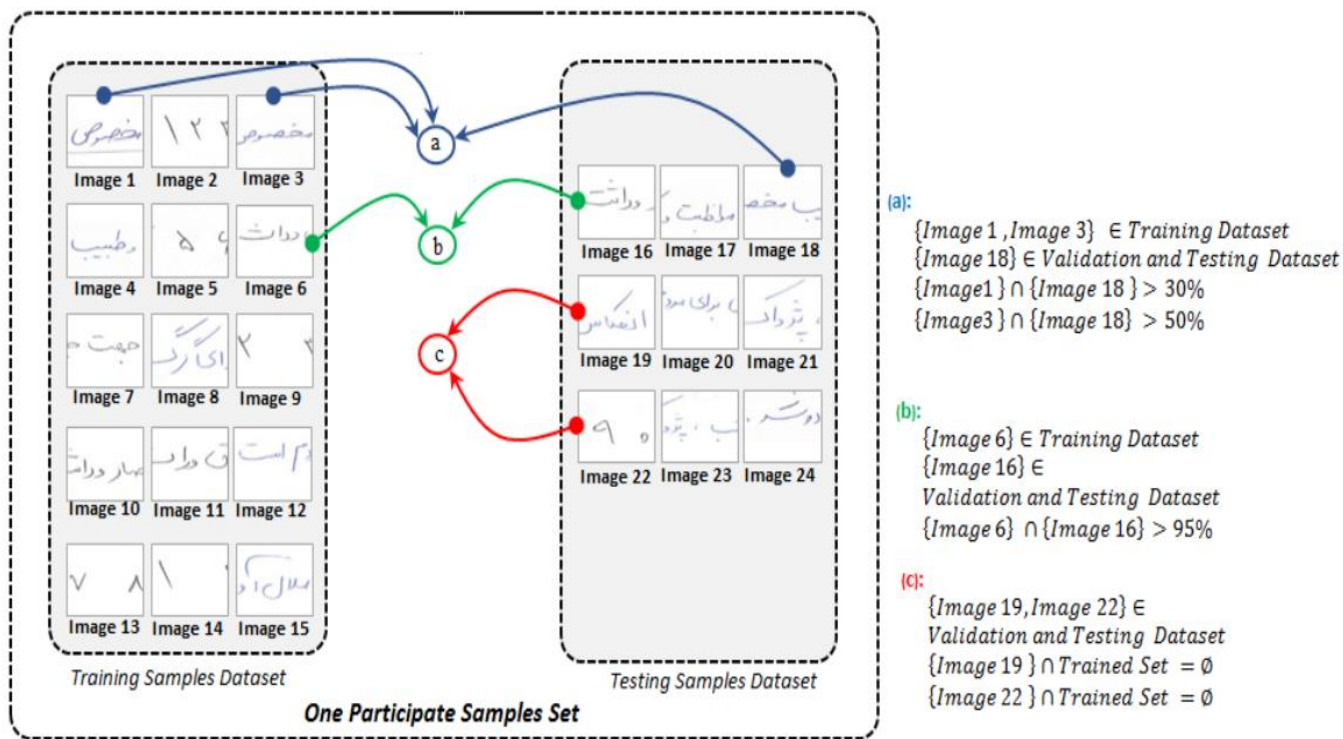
مخصوص

Image 1

١٢٣

Image 2

مخصوص

Image 3

طبيب

Image 4

٥ ٦

Image 5

دوات

Image 6

جهت

Image 7

اى رگ

Image 8

٣ ٢

Image 9

سار دوات

Image 10

ق دواب

Image 11

دم است

Image 12

٧ ٨

Image 13

١

Image 14

ملال او

Image 15

دواشت

Image 16

ملاطبت

Image 17

ب مخص

Image 18

انعكاس

Image 19

براى مرد

Image 20

پژوداک

Image 21

٩ ٥

Image 22

ب ، پژو

Image 23

دوشنه

Image 24

a

b

c

Training Samples Dataset

Testing Samples Dataset

One Participate Samples Set

(a):
$\{Image\ 1, Image\ 3\} \in Training\ Dataset$
$\{Image\ 18\} \in Validation\ and\ Testing\ Dataset$
$\{Image1\} \cap \{Image\ 18\} > 30\%$
$\{Image3\} \cap \{Image\ 18\} > 50\%$

(b):
$\{Image\ 6\} \in Training\ Dataset$
$\{Image\ 16\} \in$
$Validation\ and\ Testing\ Dataset$
$\{Image\ 6\} \cap \{Image\ 16\} > 95\%$

(c):
$\{Image\ 19, Image\ 22\} \in$
$Validation\ and\ Testing\ Dataset$
$\{Image\ 19\} \cap Trained\ Set = \emptyset$
$\{Image\ 22\} \cap Trained\ Set = \emptyset$